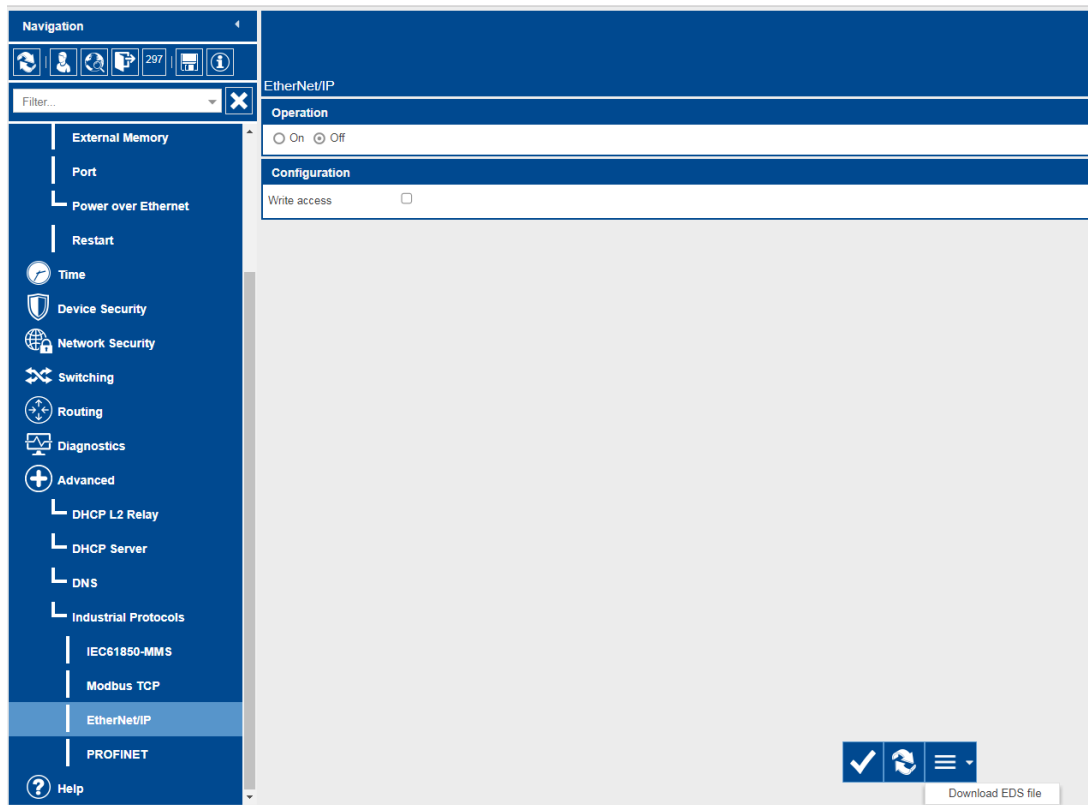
Navigation

297

Filter...

External Memory

Port

Power over Ethernet

Restart

Time

Device Security

Network Security

Switching

Routing

Diagnostics

Advanced

DHCP L2 Relay

DHCP Server

DNS

Industrial Protocols

IEC61850-MMS

Modbus TCP

EtherNet/IP

PROFINET

Help

EtherNet/IP

Operation

On Off

Configuration

Write access

Download EDS file